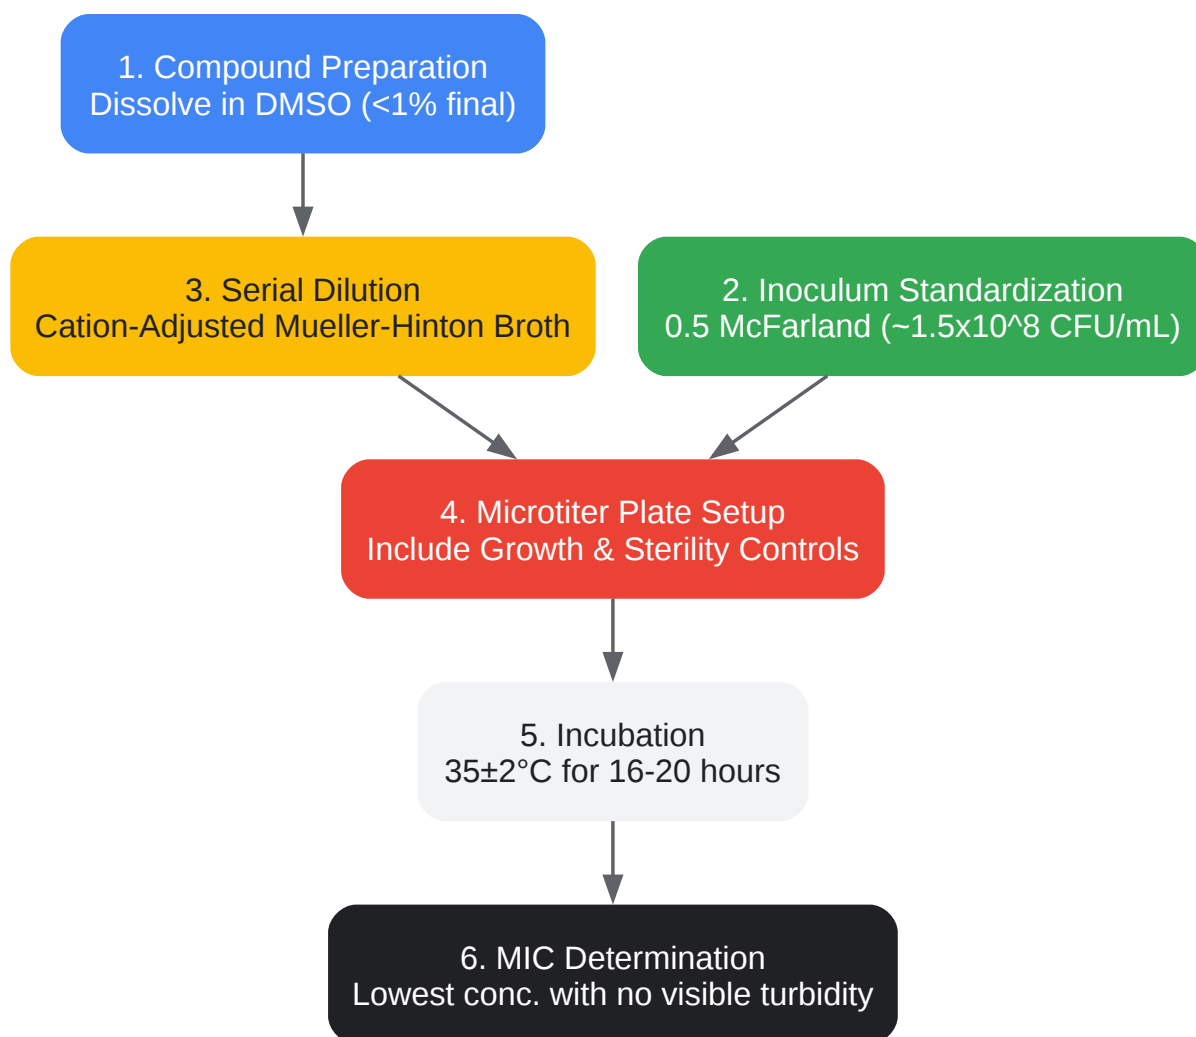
1. Compound Preparation
Dissolve in DMSO (<1% final)

3. Serial Dilution
Cation-Adjusted Mueller-Hinton Broth

2. Inoculum Standardization
0.5 McFarland (~1.5x10^8 CFU/mL)

4. Microtiter Plate Setup
Include Growth & Sterility Controls

5. Incubation
35±2°C for 16-20 hours

6. MIC Determination
Lowest conc. with no visible turbidity